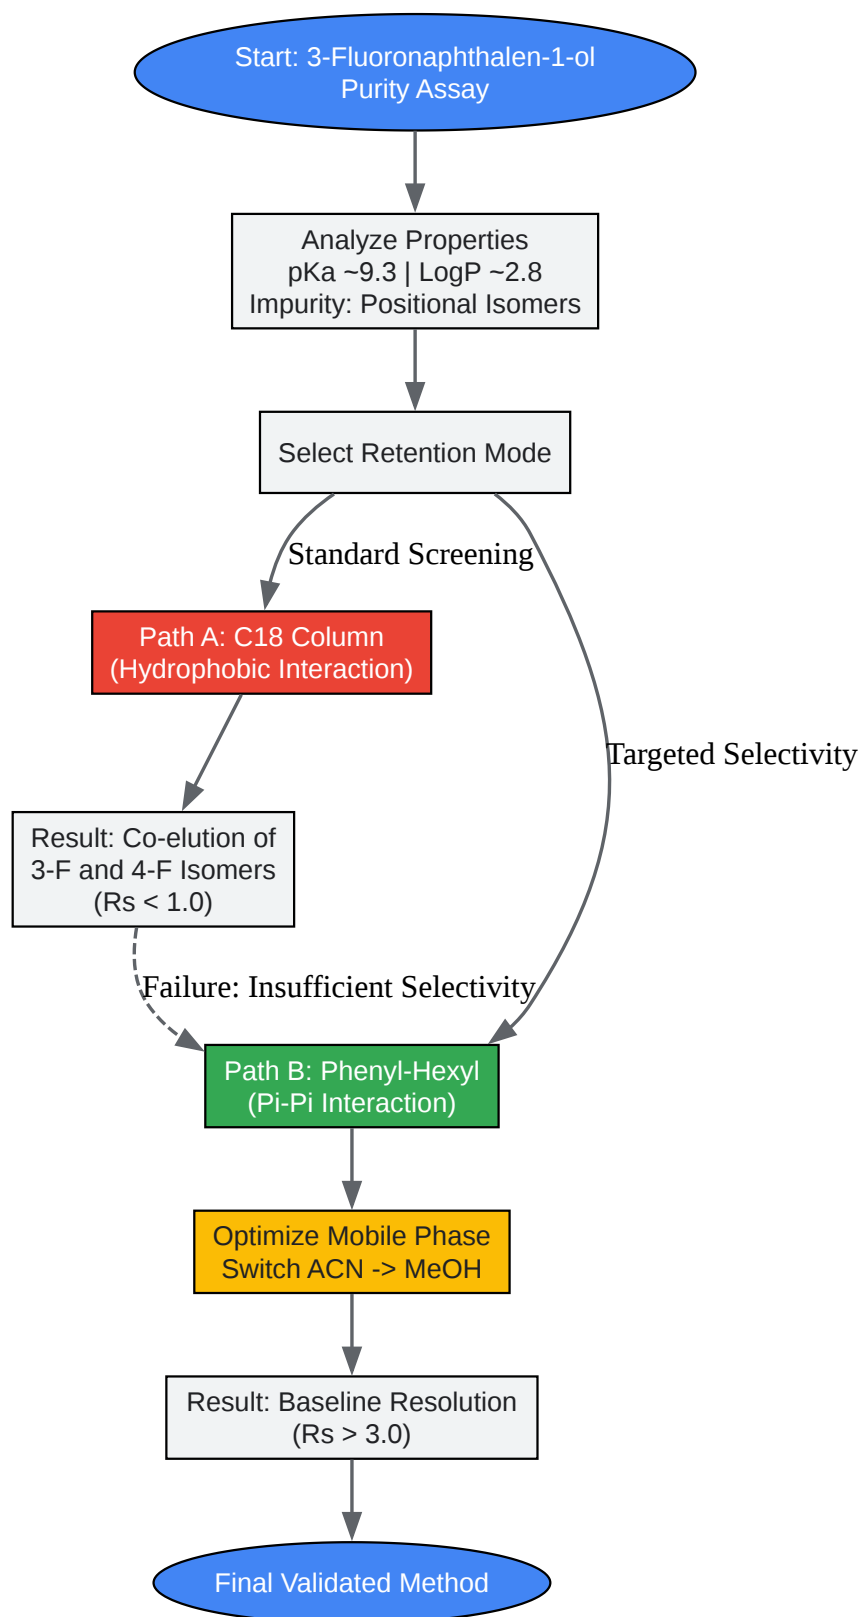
Start: 3-Fluoronaphthalen-1-ol
Purity Assay

Analyze Properties
pKa ~9.3 | LogP ~2.8
Impurity: Positional Isomers

Select Retention Mode

Standard Screening

Targeted Selectivity

Path A: C18 Column
(Hydrophobic Interaction)

Result: Co-elution of
3-F and 4-F Isomers
(Rs < 1.0)

Failure: Insufficient Selectivity

Path B: Phenyl-Hexyl
(Pi-Pi Interaction)

Optimize Mobile Phase
Switch ACN -> MeOH

Result: Baseline Resolution
(Rs > 3.0)

Final Validated Method